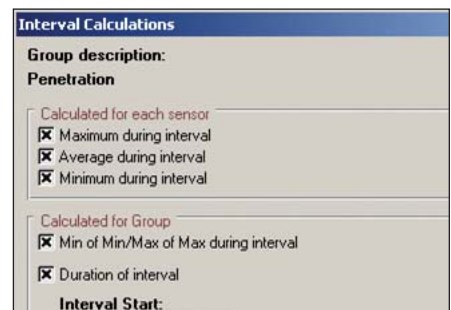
Interval Calculations

Group description:

Penetration

Calculated for each sensor

Maximum during interval

Average during interval

Minimum during interval

Calculated for Group

Min of Min/Max of Max during interval

Duration of interval

Interval Start: